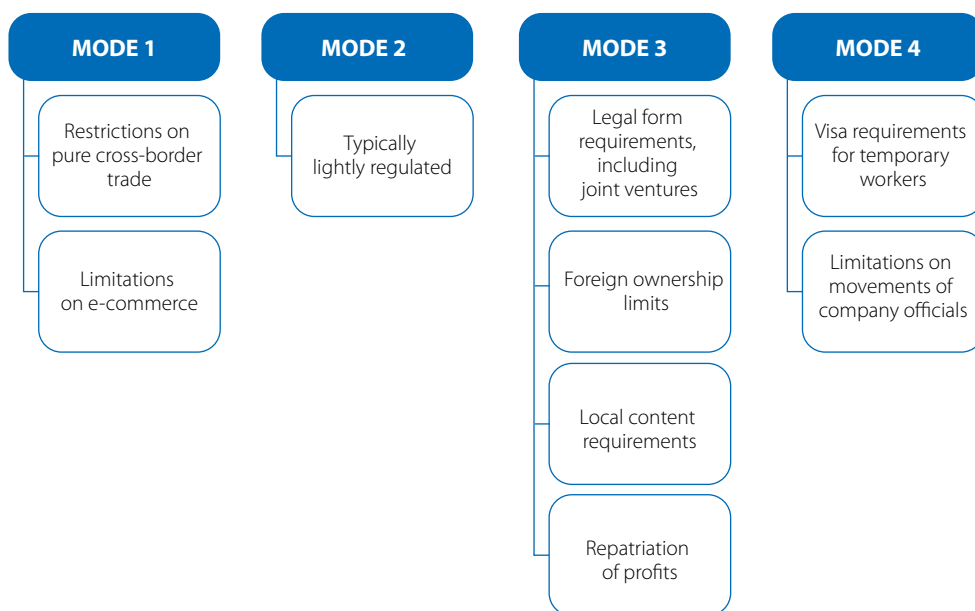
MODE 1

Restrictions on pure cross-border trade

Limitations on e-commerce

MODE 2

Typically lightly regulated

MODE 3

Legal form requirements, including joint ventures

Foreign ownership limits

Local content requirements

Repatriation of profits

MODE 4

Visa requirements for temporary workers

Limitations on movements of company officials